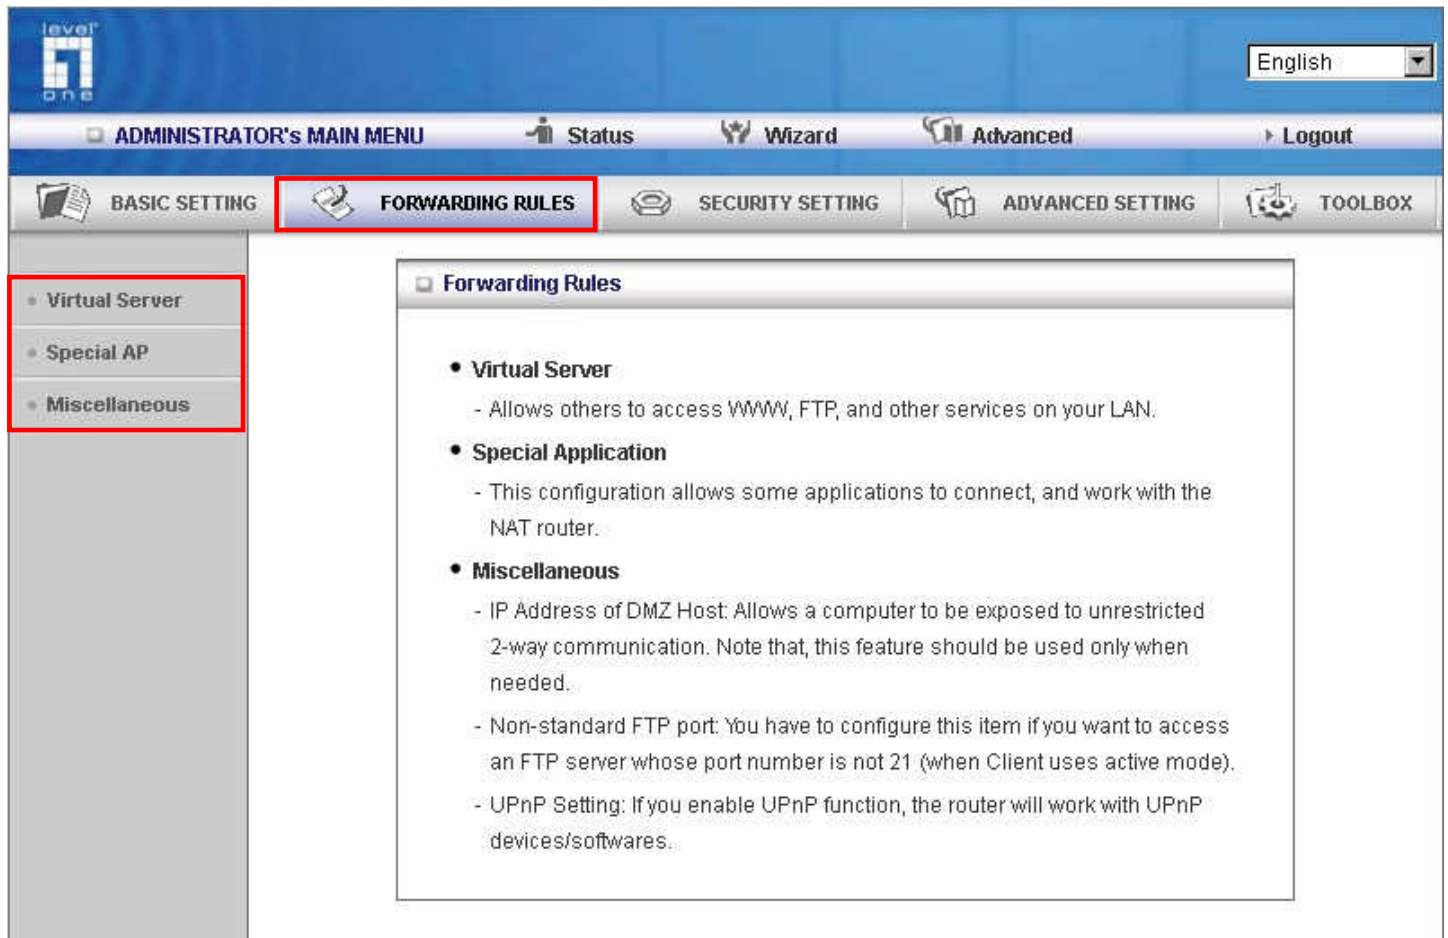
level one

English

ADMINISTRATOR's MAIN MENU Status Wizard Advanced Logout

BASIC SETTING FORWARDING RULES SECURITY SETTING ADVANCED SETTING TOOLBOX

Virtual Server
Special AP
Miscellaneous

Forwarding Rules

• Virtual Server
- Allows others to access WWW, FTP, and other services on your LAN.

• Special Application
- This configuration allows some applications to connect, and work with the NAT router.

• Miscellaneous
- IP Address of DMZ Host: Allows a computer to be exposed to unrestricted 2-way communication. Note that, this feature should be used only when needed.
- Non-standard FTP port: You have to configure this item if you want to access an FTP server whose port number is not 21 (when Client uses active mode).
- UPnP Setting: If you enable UPnP function, the router will work with UPnP devices/softwares.